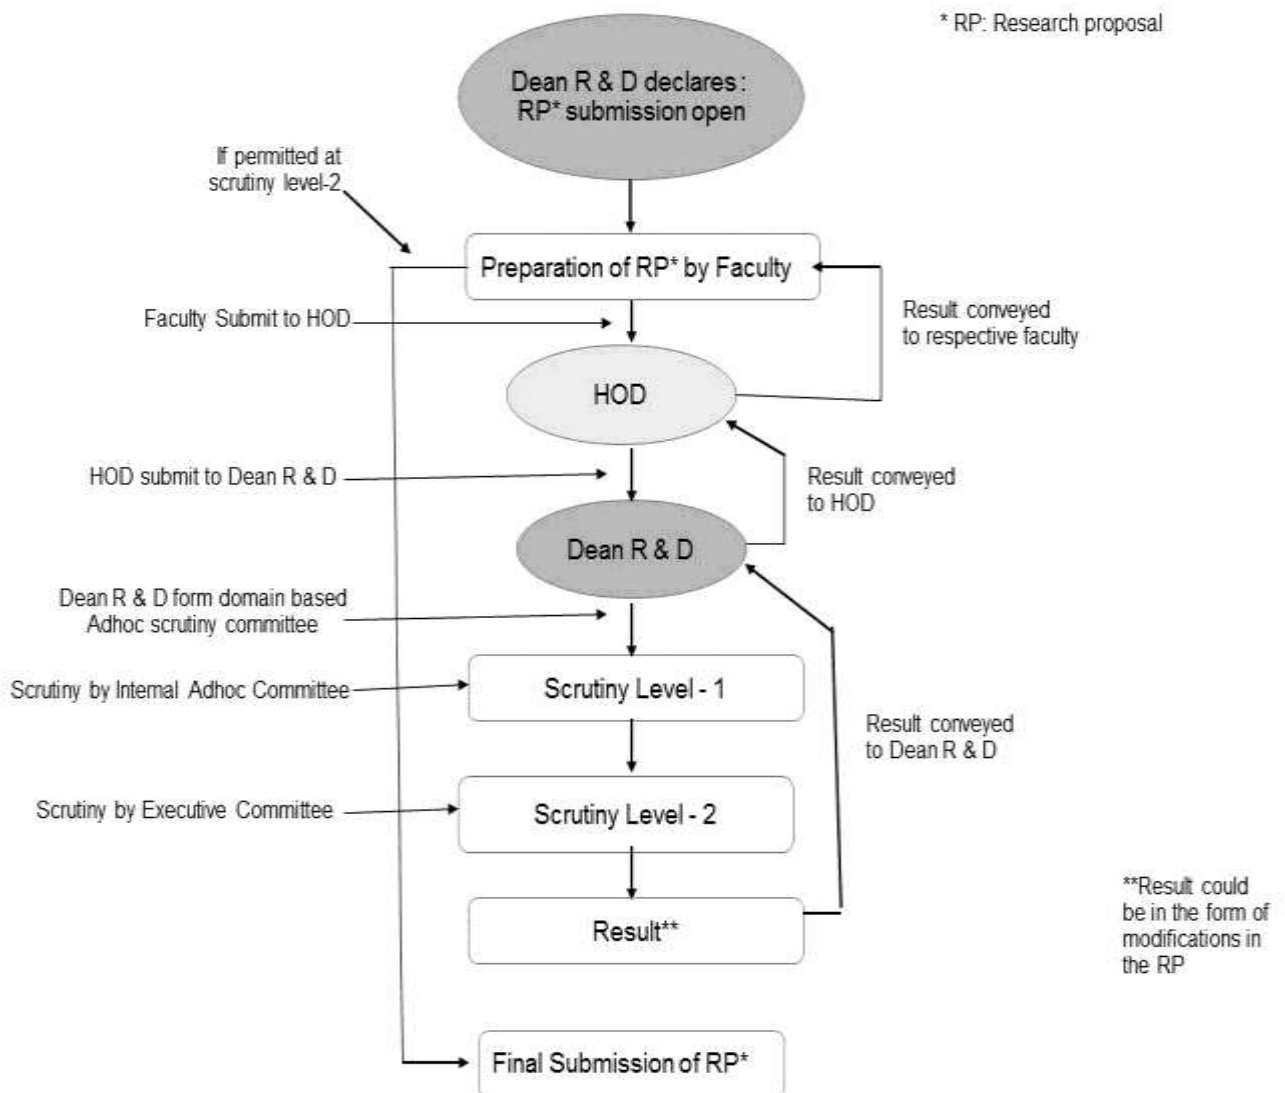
* RP: Research proposal

Dean R & D declares : RP* submission open

If permitted at scrutiny level-2

Preparation of RP* by Faculty

Faculty Submit to HOD

Result conveyed to respective faculty

HOD

HOD submit to Dean R & D

Result conveyed to HOD

Dean R & D

Dean R & D form domain based Adhoc scrutiny committee

Scrutiny by Internal Adhoc Committee

Scrutiny Level - 1

Result conveyed to Dean R & D

Scrutiny by Executive Committee

Scrutiny Level - 2

Result**

**Result could be in the form of modifications in the RP

Final Submission of RP*